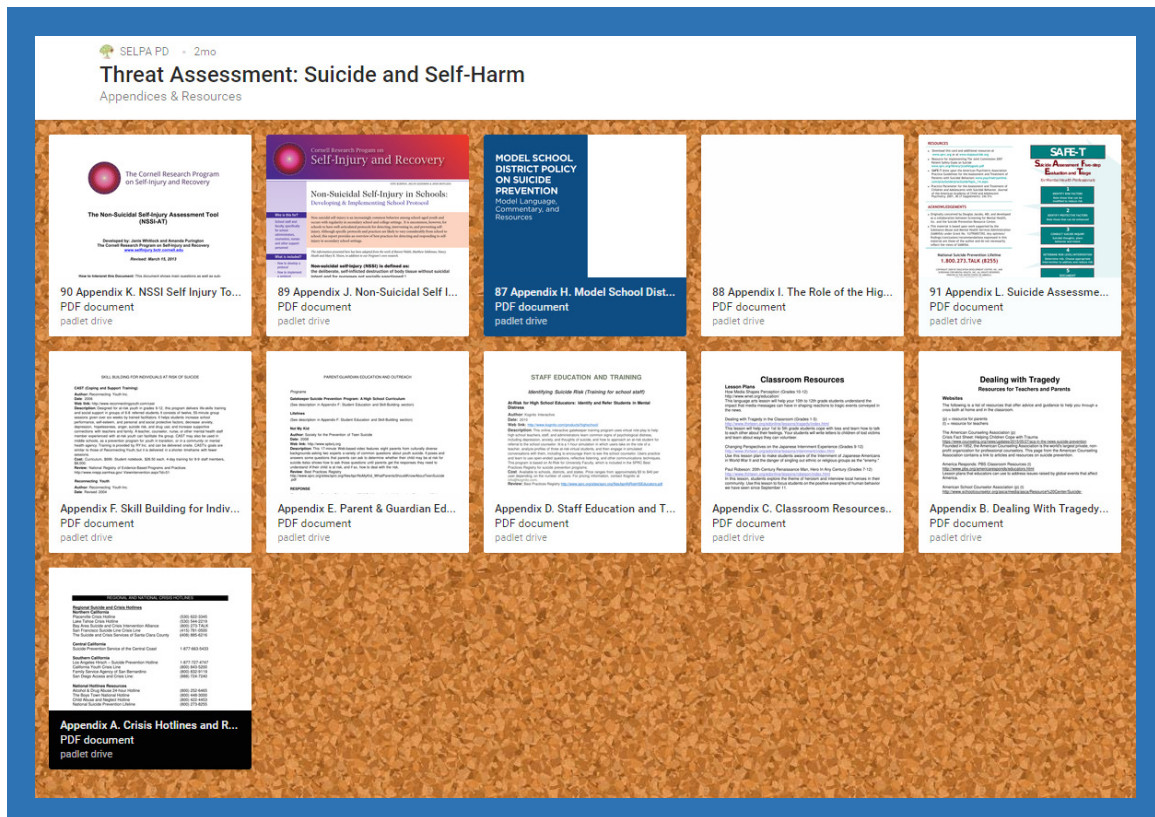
SELPA PD • 2mo

Threat Assessment: Suicide and Self-Harm

Appendices & Resources

The Cornell Research Program on Self-Injury and Recovery

The Non-Suicidal Self-Injury Assessment Tool (NSSI-AT)

90 Appendix K. NSSI Self Injury To...
PDF document
padlet drive

Cornell Research Program on Self-Injury and Recovery

Non-Suicidal Self-Injury in Schools: Developing & Implementing School Protocol

89 Appendix J. Non-Suicidal Self I...
PDF document
padlet drive

MODEL SCHOOL DISTRICT POLICY ON SUICIDE PREVENTION
Model Language, Commentary, and Resources

87 Appendix H. Model School Dist...
PDF document
padlet drive

88 Appendix I. The Role of the Hig...
PDF document
padlet drive

SAFE-T

National Suicide Prevention Lifeline
1.800.273.TALK (8255)

91 Appendix L. Suicide Assessme...
PDF document
padlet drive

SKILL BUILDING FOR INDIVIDUALS AT RISK OF SUICIDE

Appendix F. Skill Building for Indiv...
PDF document
padlet drive

PARENT/GUARDIAN EDUCATION AND OUTREACH

Appendix E. Parent & Guardian Ed...
PDF document
padlet drive

STAFF EDUCATION AND TRAINING
Identifying Suicide Risk (Training for school staff)

Appendix D. Staff Education and T...
PDF document
padlet drive

Classroom Resources

Appendix C. Classroom Resources...
PDF document
padlet drive

Dealing with Tragedy
Resources for Teachers and Parents

Appendix B. Dealing With Tragedy...
PDF document
padlet drive

REGIONAL AND NATIONAL CRISIS HOTLINES

Appendix A. Crisis Hotlines and R...
PDF document
padlet drive